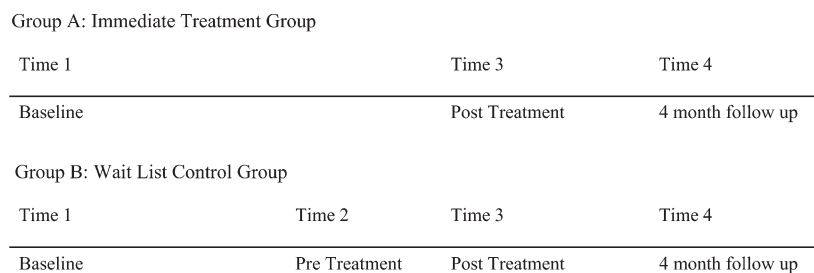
Group A: Immediate Treatment Group

| Time 1 | | Time 3 | Time 4 |
|---|---|---|---|
| Baseline | | Post Treatment | 4 month follow up |

Group B: Wait List Control Group

| Time 1 | Time 2 | Time 3 | Time 4 |
|---|---|---|---|
| Baseline | Pre Treatment | Post Treatment | 4 month follow up |